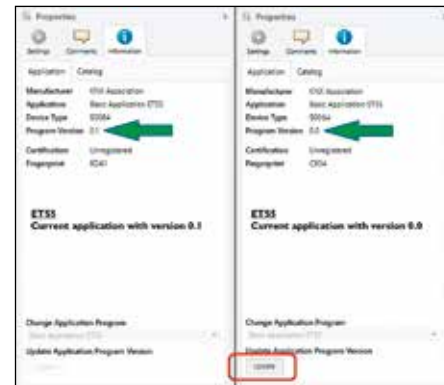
Properties

Settings Comments Information

Application Catalog

Manufacturer KNX Association
Application Basic Application ETS5
Device Type 0004
Program Version 0.1

Certification Unregistered
Fingerprint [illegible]

ETS5
Current application with version 0.1

Change Application Program
Basic Application ETS5

Update Application Program Version
Update

Properties

Settings Comments Information

Application Catalog

Manufacturer KNX Association
Application Basic Application ETS5
Device Type 0004
Program Version 0.0

Certification Unregistered
Fingerprint C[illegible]

ETS5
Current application with version 0.0

Change Application Program
Basic Application ETS5

Update Application Program Version
Update